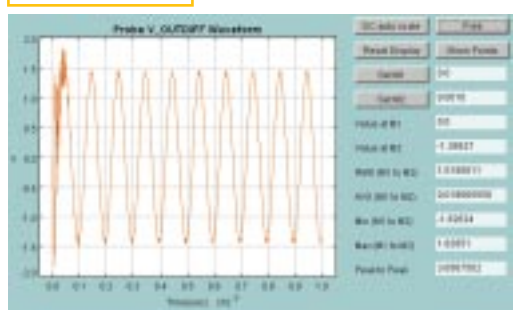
Probe V_OUTDIFF Waveform

DC Auto scale
Print
Reset Display
Show Points
Cursor1
0.0
Cursor2
0.0010
Value at M1
0.0
Value at M2
-1.38827
RMS (M1 to M2)
1.0368811
AVG (M1 to M2)
0.018869999
Min (M1 to M2)
-1.40634
Max (M1 to M2)
1.63851
Peak to Peak
3.0487082

2.0
1.5
1.0
0.5
0.0
-0.5
-1.0
-1.5
-2.0

0.0 0.1 0.2 0.3 0.4 0.5 0.6 0.7 0.8 0.9 1.0
Time(sec) $10^{-3}$